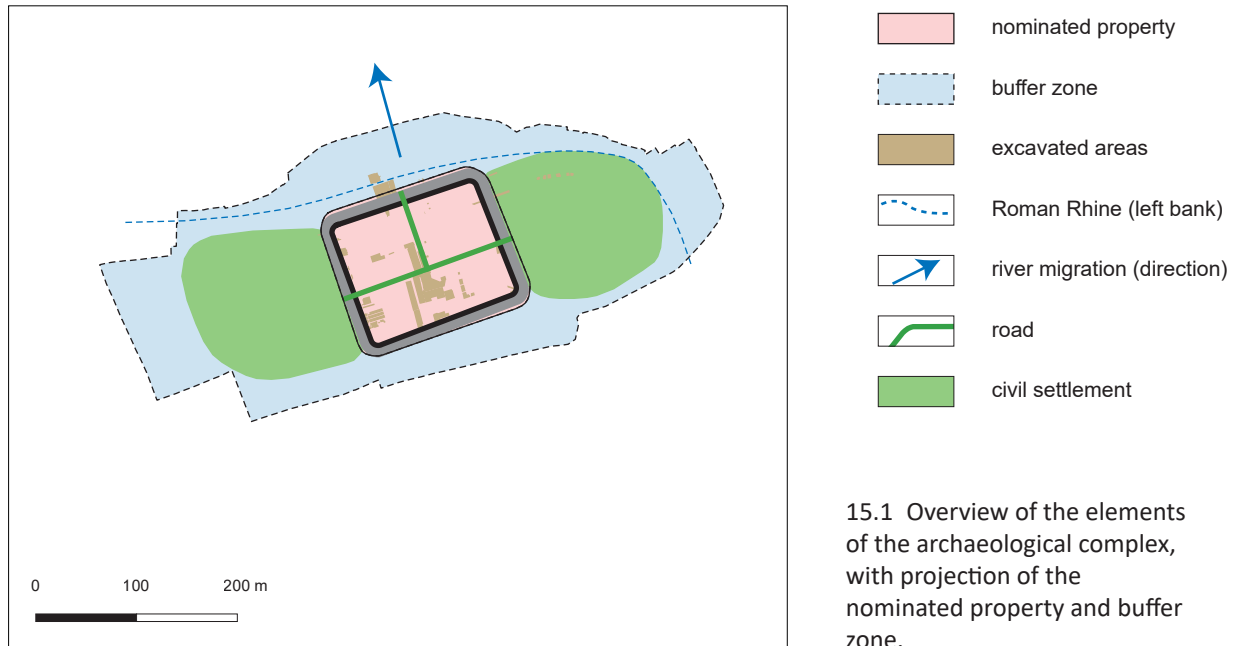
0 100 200 m

nominated property

buffer zone

excavated areas

Roman Rhine (left bank)

river migration (direction)

road

civil settlement

15.1 Overview of the elements of the archaeological complex, with projection of the nominated property and buffer zone.